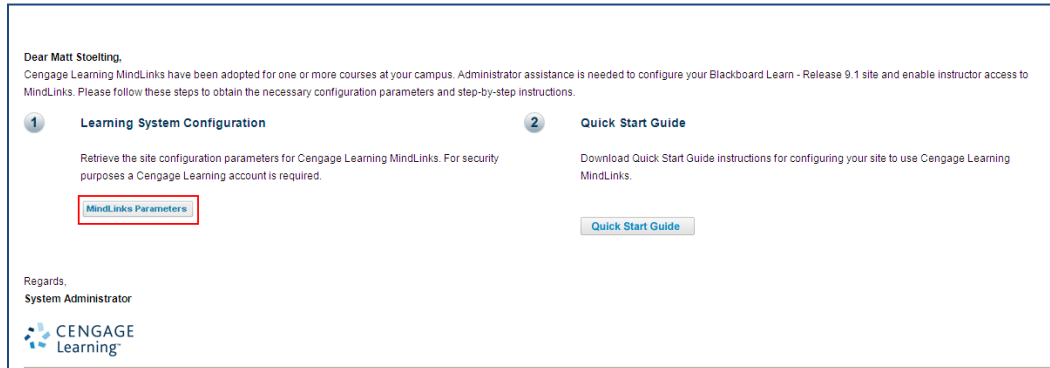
Dear Matt Stoelting,
Cengage Learning MindLinks have been adopted for one or more courses at your campus. Administrator assistance is needed to configure your Blackboard Learn - Release 9.1 site and enable instructor access to MindLinks. Please follow these steps to obtain the necessary configuration parameters and step-by-step instructions.

1 Learning System Configuration

Retrieve the site configuration parameters for Cengage Learning MindLinks. For security purposes a Cengage Learning account is required.

MindLinks Parameters

2 Quick Start Guide

Download Quick Start Guide instructions for configuring your site to use Cengage Learning MindLinks.

Quick Start Guide

Regards,
System Administrator

CENGAGE Learning™